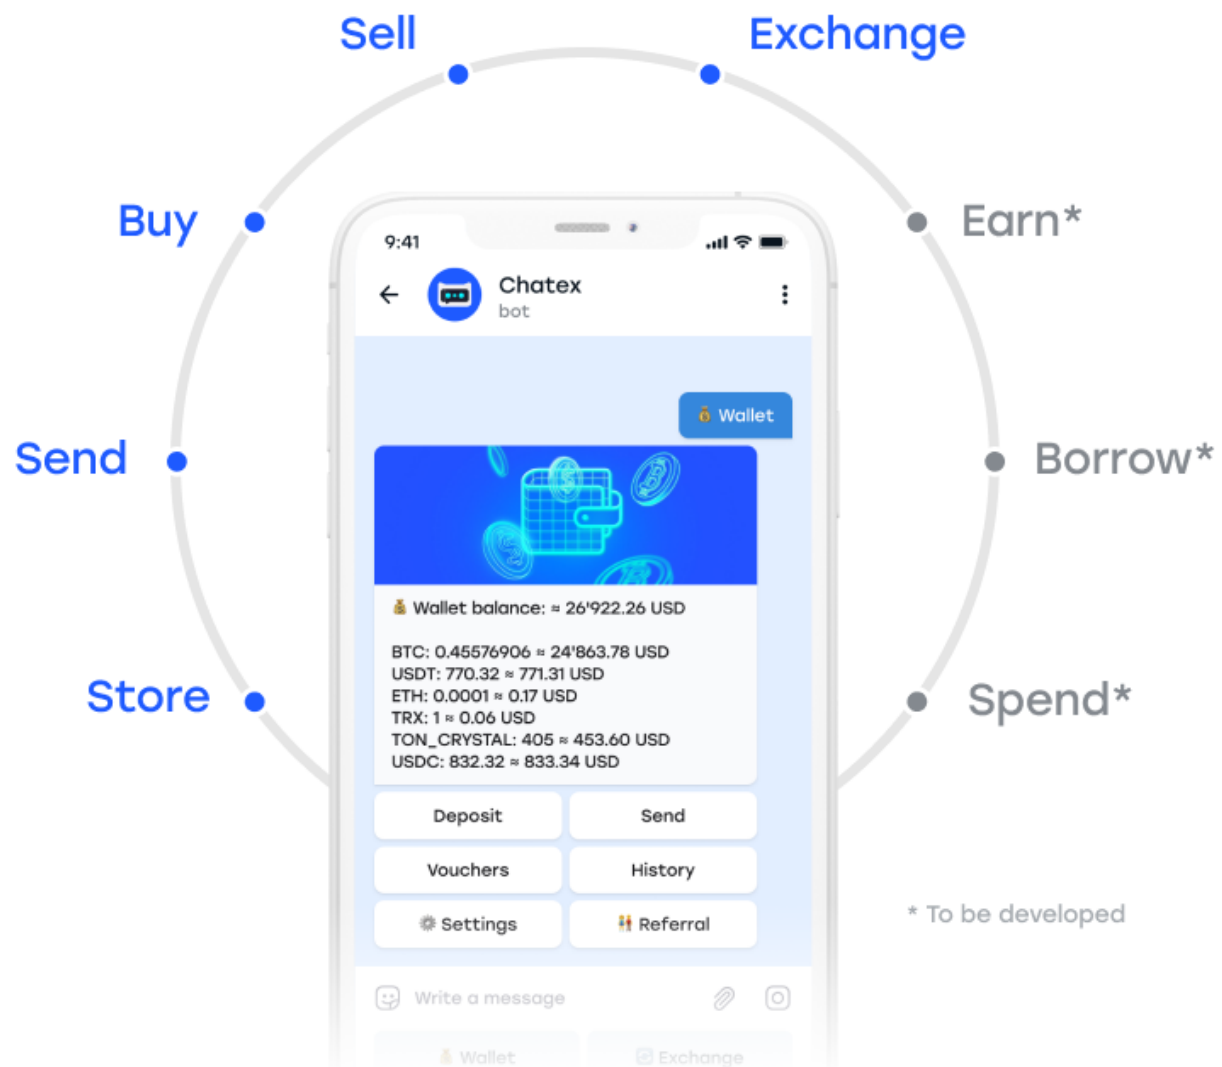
Sell
Exchange
Buy
Earn*
Send
Borrow*
Store
Spend*

9:41

Chatex
bot

💰 Wallet

💰 Wallet balance: ≈ 26'922.26 USD

BTC: 0.45576906 ≈ 24'863.78 USD
USDT: 770.32 ≈ 771.31 USD
ETH: 0.0001 ≈ 0.17 USD
TRX: 1 ≈ 0.06 USD
TON_CRYSTAL: 405 ≈ 453.60 USD
USDC: 832.32 ≈ 833.34 USD

Deposit
Send
Vouchers
History
⚙️ Settings
👫 Referral

Write a message

💰 Wallet
Exchange

* To be developed